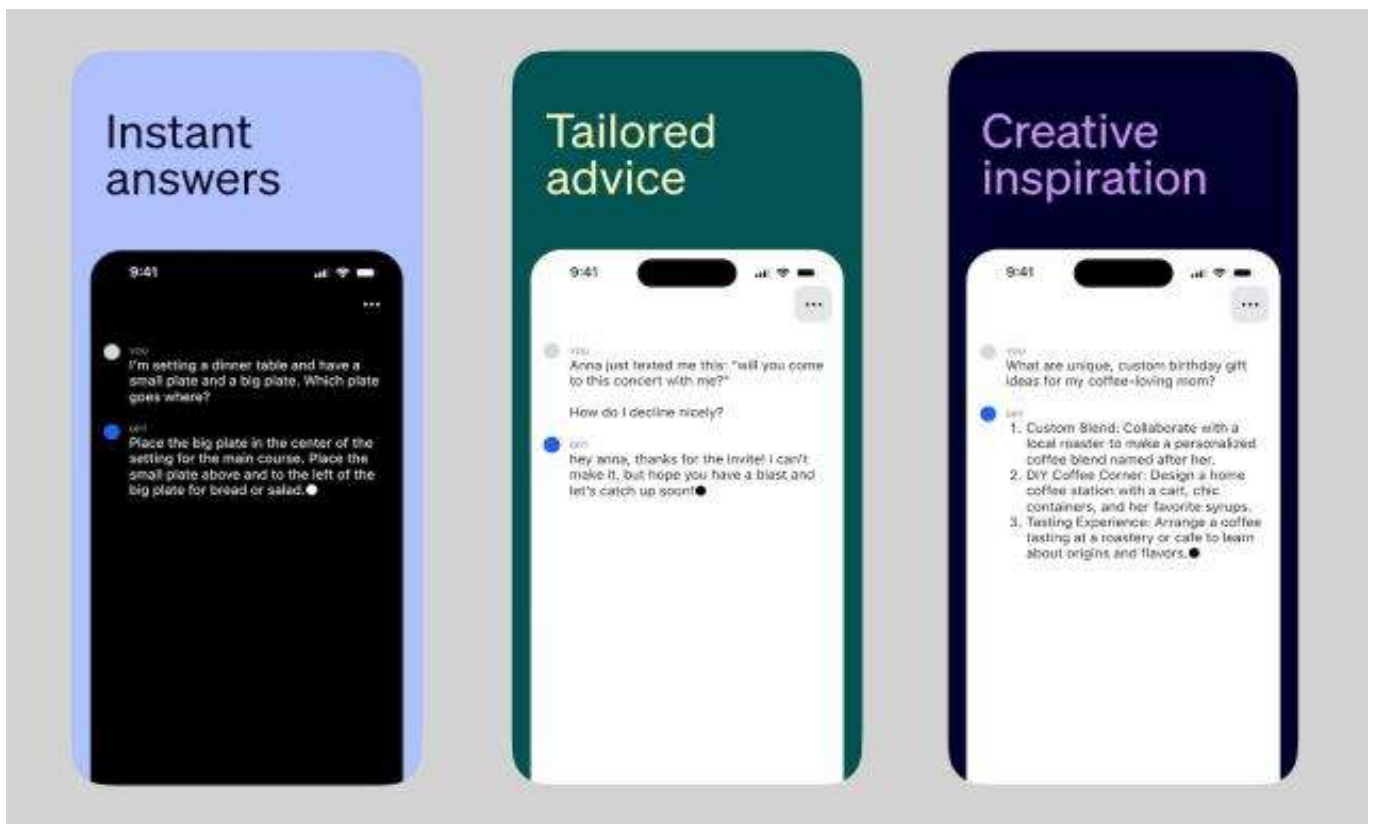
Instant answers

9:41

...

YOU
I'm setting a dinner table and have a small plate and a big plate. Which plate goes where?

GPT
Place the big plate in the center of the setting for the main course. Place the small plate above and to the left of the big plate for bread or salad.

Tailored advice

9:41

...

YOU
Anna just texted me this: "will you come to this concert with me?"

How do I decline nicely?

GPT
hey anna, thanks for the invite! i can't make it, but hope you have a blast and let's catch up soon!

Creative inspiration

9:41

...

YOU
What are unique, custom birthday gift ideas for my coffee-loving mom?

GPT
1. Custom Blend: Collaborate with a local roaster to make a personalized coffee blend named after her.
2. DIY Coffee Corner: Design a home coffee station with a cart, chic containers, and her favorite syrups.
3. Tasting Experience: Arrange a coffee tasting at a roastery or cafe to learn about origins and flavors.